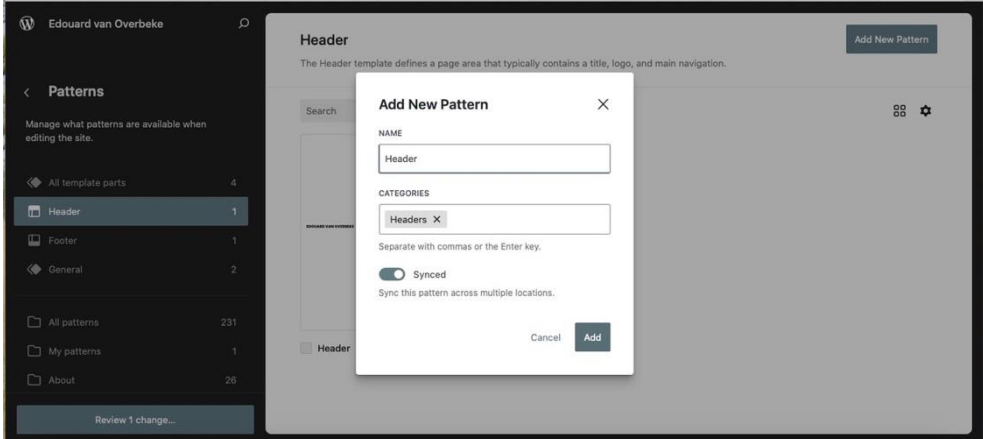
Edouard van Overbeke

Patterns

Manage what patterns are available when editing the site.

All template parts 4
Header 1
Footer 1
General 2

All patterns 231
My patterns 1
About 26

Review 1 change...

Header

The Header template defines a page area that typically contains a title, logo, and main navigation.

Add New Pattern

Search

EDOUARD VAN OVERBEKE

Header

Add New Pattern

NAME

Header

CATEGORIES

Headers ×

Separate with commas or the Enter key.

Synced

Sync this pattern across multiple locations.

Cancel Add